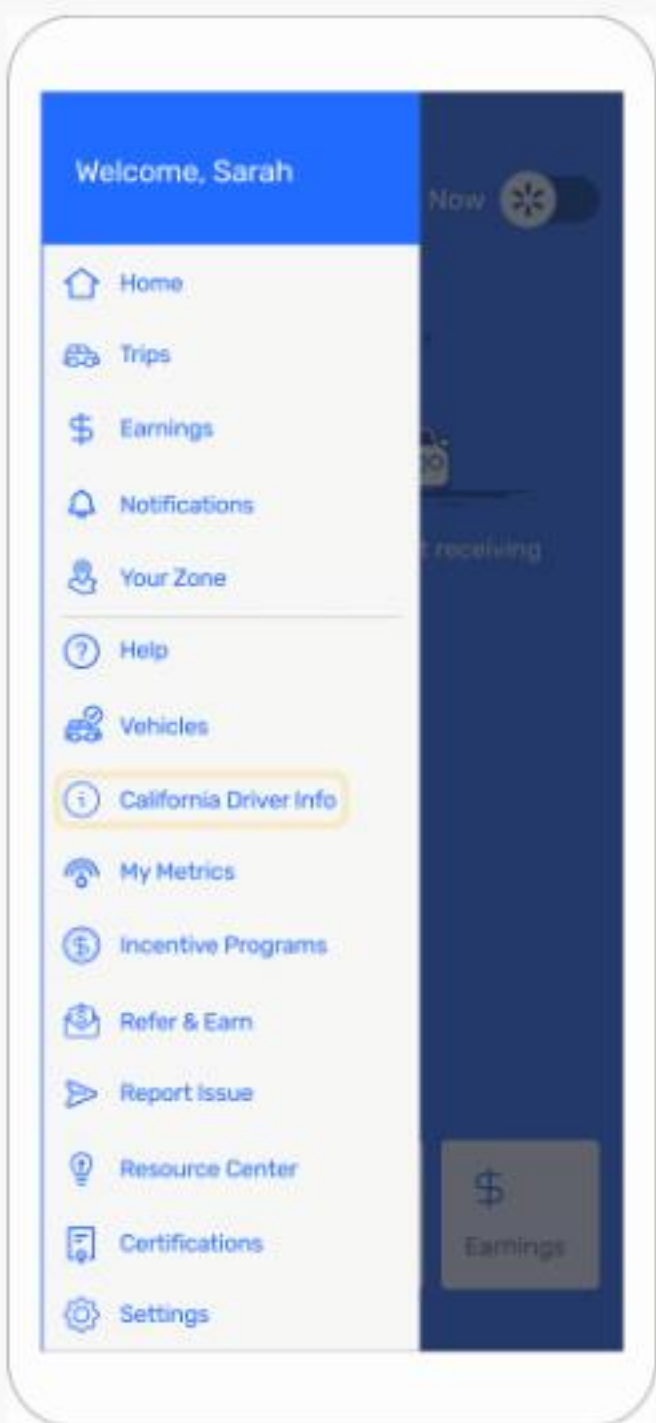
Welcome, Sarah

Now

Home

Trips

Earnings

Notifications

Your Zone

Help

Vehicles

California Driver Info

My Metrics

Incentive Programs

Refer & Earn

Report Issue

Resource Center

Certifications

Settings

t receiving

$

Earnings